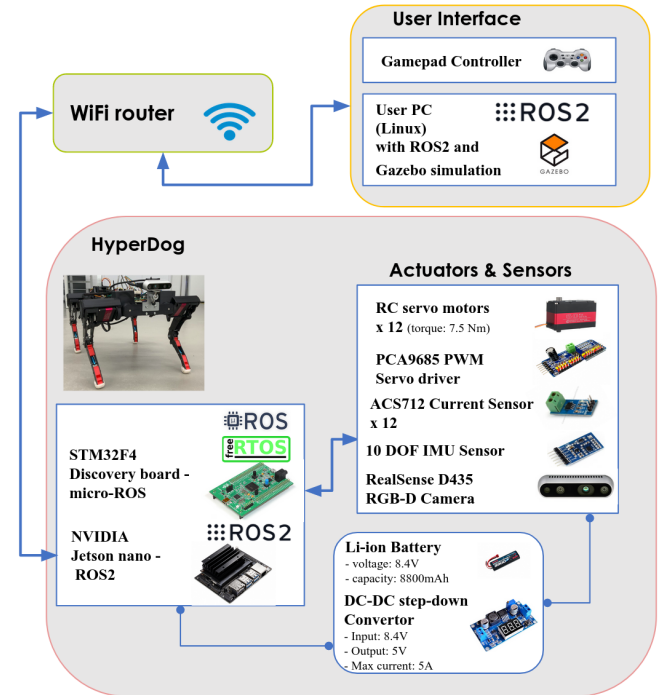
User Interface

Gamepad Controller

WiFi router

User PC (Linux) with ROS2 and Gazebo simulation

ROS2

GAZEBO

HyperDog

Actuators & Sensors

RC servo motors x 12 (torque: 7.5 Nm)

PCA9685 PWM Servo driver

ACS712 Current Sensor x 12

10 DOF IMU Sensor

RealSense D435 RGB-D Camera

ROS

free RTOS

STM32F4 Discovery board - micro-ROS

NVIDIA Jetson nano - ROS2

ROS2

Li-ion Battery
- voltage: 8.4V
- capacity: 8800mAh

DC-DC step-down Convertor
- Input: 8.4V
- Output: 5V
- Max current: 5A